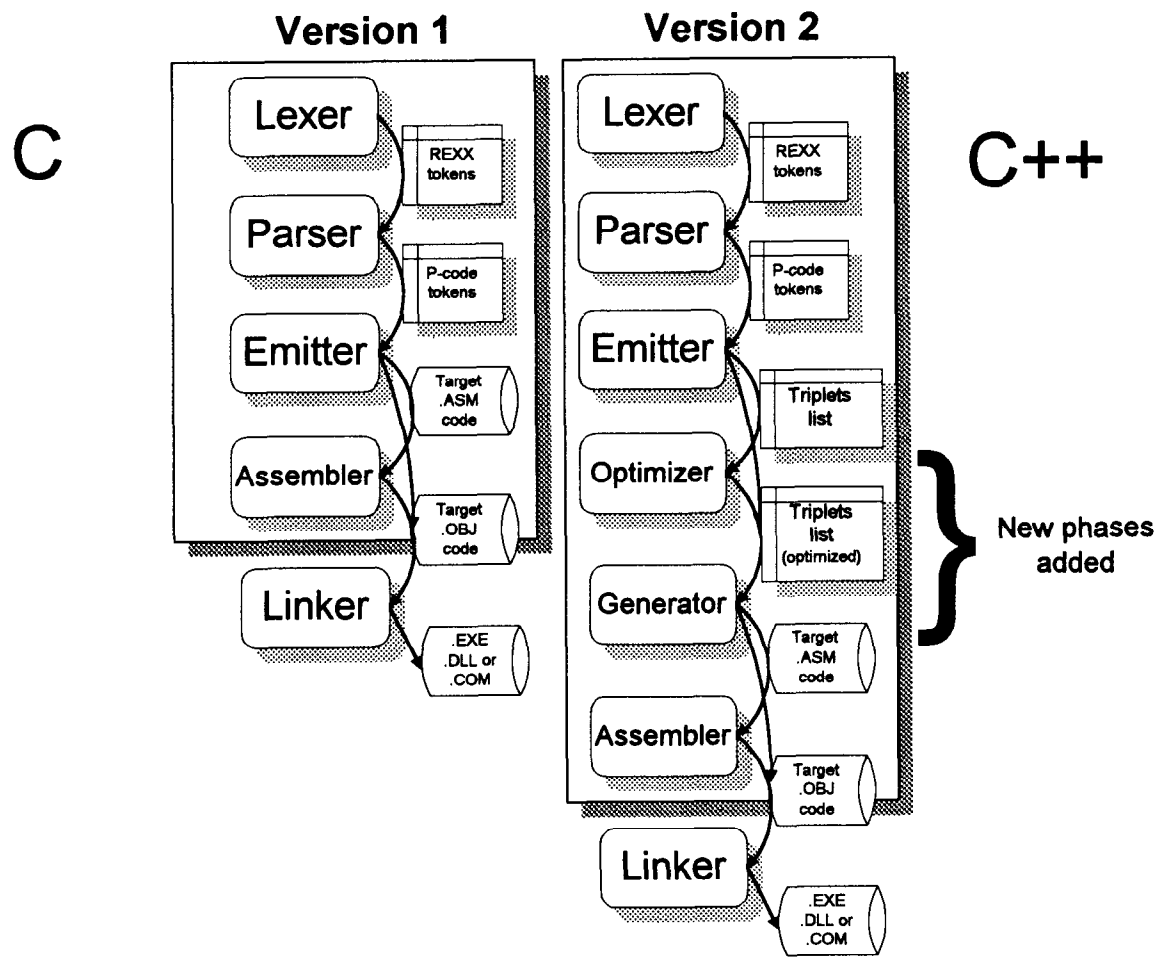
Version 1

Version 2

C

Lexer

REXX tokens

Parser

P-code tokens

Emitter

Target .ASM code

Assembler

Target .OBJ code

Linker

.EXE .DLL or .COM

Lexer

REXX tokens

Parser

P-code tokens

Emitter

Triplets list

Optimizer

Triplets list (optimized)

Generator

Target .ASM code

Assembler

Target .OBJ code

Linker

.EXE .DLL or .COM

C++

New phases added